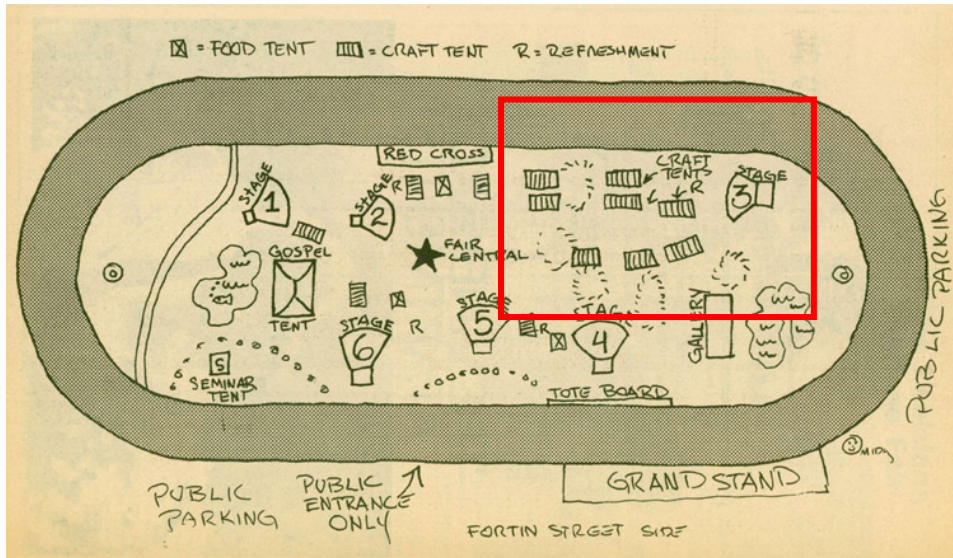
= FOOD TENT = CRAFT TENT R = REFRESHMENT

RED CROSS

CRAFT TENTS

R

STAGE 3

STAGE 1

STAGE 2

R

GOSPEL TENT

FAIR CENTRAL

STAGE 6

R

STAGE 5

R

STAGE 4

GALLERY

S SEMINAR TENT

TOTE BOARD

PUBLIC PARKING

GRANDSTAND

PUBLIC PARKING

PUBLIC ENTRANCE ONLY

FORTIN STREET SIDE

© MIDY